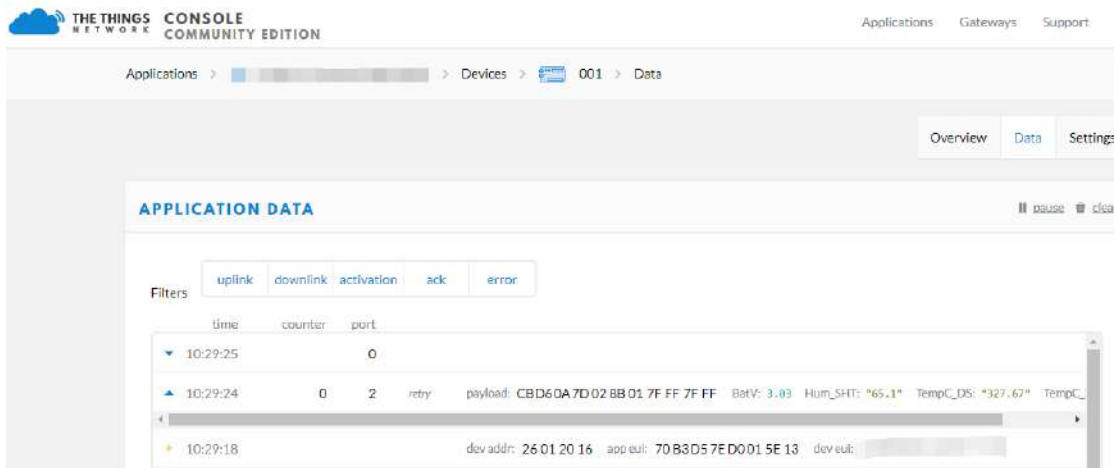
THE THINGS NETWORK CONSOLE COMMUNITY EDITION

Applications Gateways Support

Applications > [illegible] > Devices > 001 > Data

Overview Data Settings

APPLICATION DATA

pause clea

Filters uplink downlink activation ack error

| time | counter | port | | |
|---|---|---|---|---|
| ▾ 10:29:25 | | 0 | | |
| ▴ 10:29:24 | 0 | 2 | retry | payload: CB D6 0A 7D 02 8B 01 7F FF 7F FF BatV: 3.03 Hum_SHT: "65.1" TempC_DS: "327.67" TempC_ |
| 10:29:18 | | | | dev addr: 26 01 20 16 app eui: 70 B3 D5 7E D0 01 5E 13 dev eui: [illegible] |